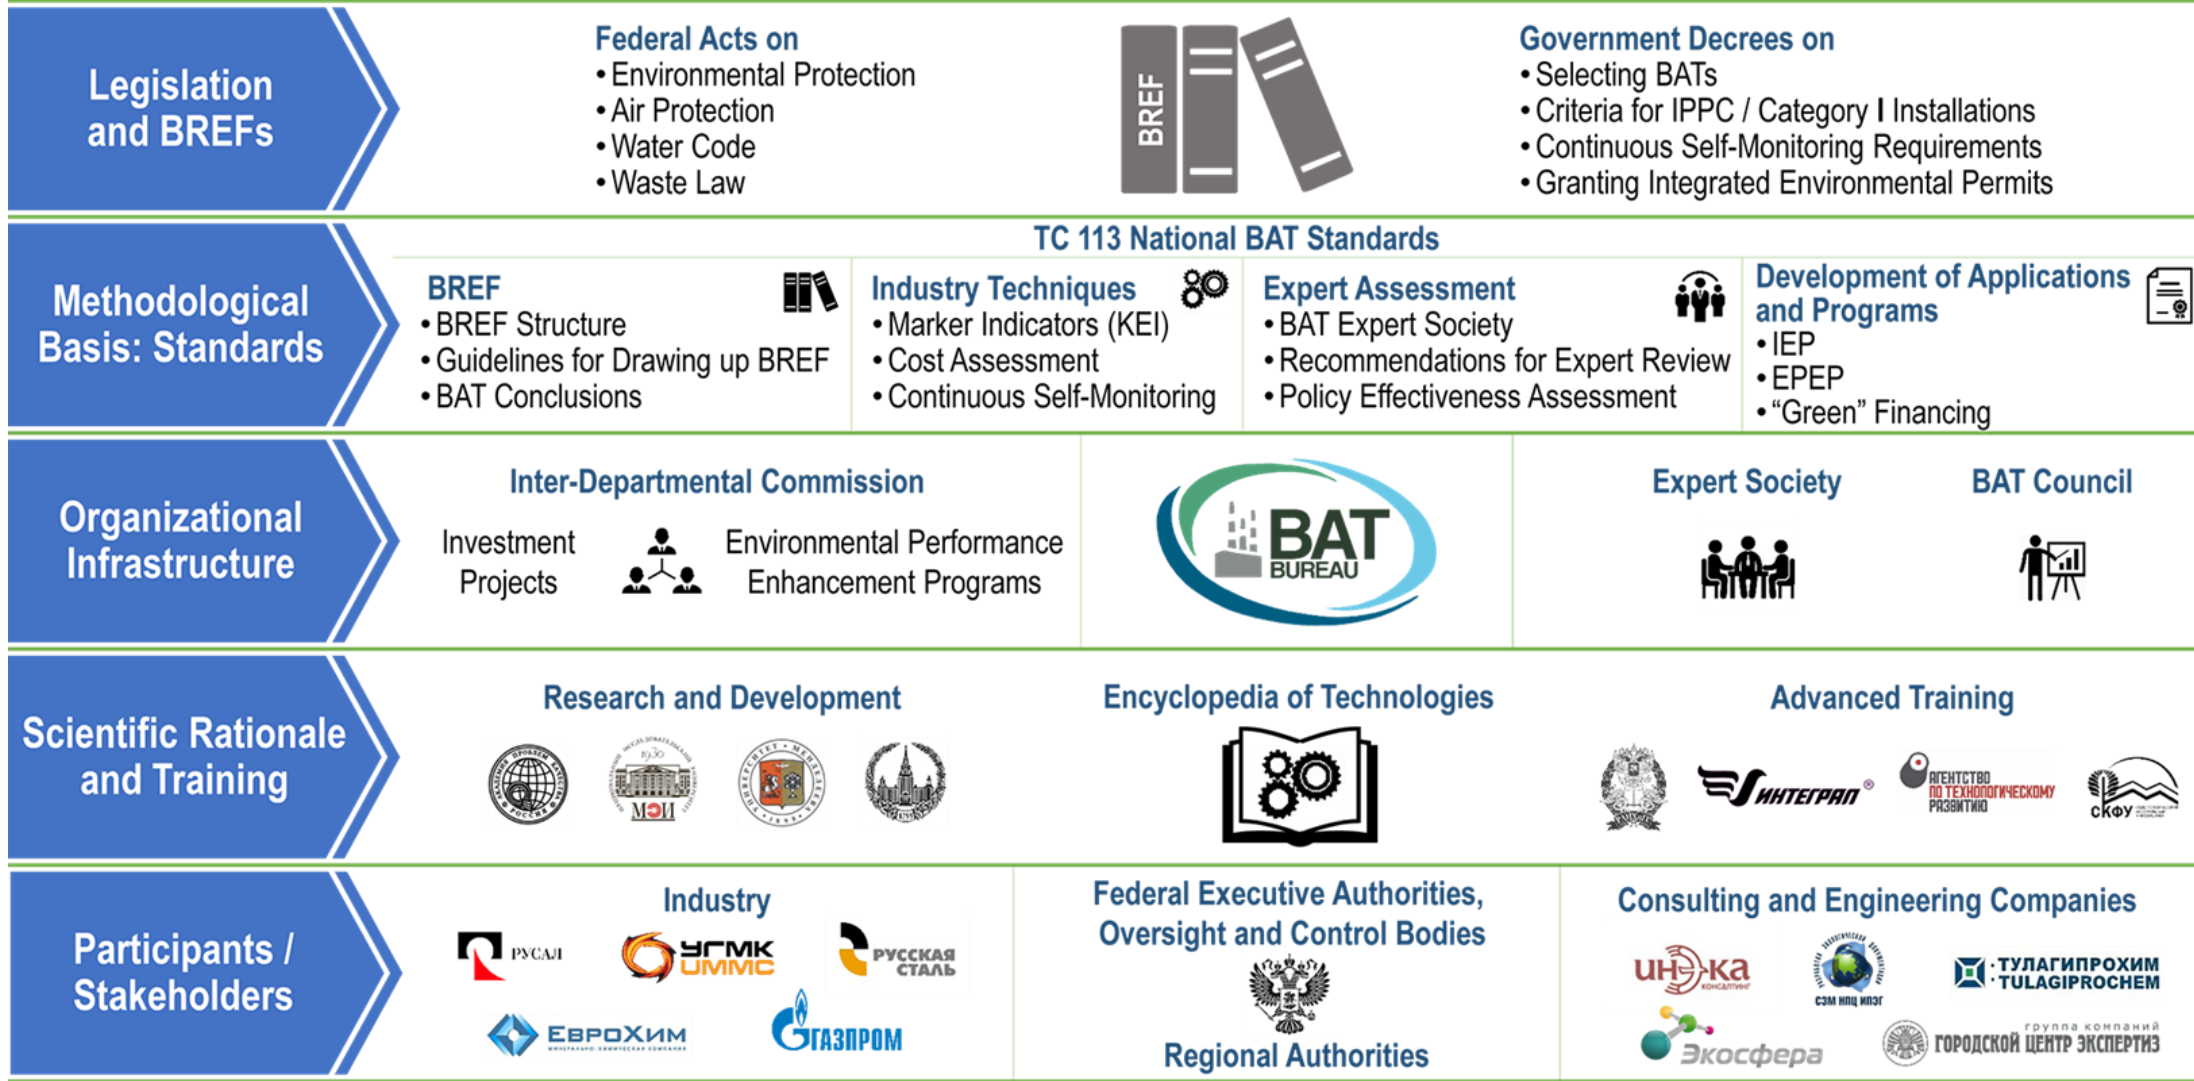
Legislation and BREFs

Federal Acts on
• Environmental Protection
• Air Protection
• Water Code
• Waste Law

BREF

Government Decrees on
• Selecting BATs
• Criteria for IPPC / Category I Installations
• Continuous Self-Monitoring Requirements
• Granting Integrated Environmental Permits

Methodological Basis: Standards

TC 113 National BAT Standards

BREF
• BREF Structure
• Guidelines for Drawing up BREF
• BAT Conclusions

Industry Techniques
• Marker Indicators (KEI)
• Cost Assessment
• Continuous Self-Monitoring

Expert Assessment
• BAT Expert Society
• Recommendations for Expert Review
• Policy Effectiveness Assessment

Development of Applications and Programs
• IEP
• EPEP
• "Green" Financing

Organizational Infrastructure

Inter-Departmental Commission

Investment Projects

Environmental Performance Enhancement Programs

BAT BUREAU

Expert Society

BAT Council

Scientific Rationale and Training

Research and Development

МЭИ

Encyclopedia of Technologies

Advanced Training

ИНТЕГРАЛ

АГЕНТСТВО ПО ТЕХНОЛОГИЧЕСКОМУ РАЗВИТИЮ

СКФУ

Participants / Stakeholders

Industry

РУСАЛ

УГМК UMMC

РУССКАЯ СТАЛЬ

ЕвроХим

ГАЗПРОМ

Federal Executive Authorities, Oversight and Control Bodies

Regional Authorities

Consulting and Engineering Companies

ИНЭКА КОНСАЛТИНГ

СЭМ НПЦ ИПЭГ

ТУЛАГИПРОХИМ TULAGIPROCHEM

Экосфера

группа компаний ГОРОДСКОЙ ЦЕНТР ЭКСПЕРТИЗ